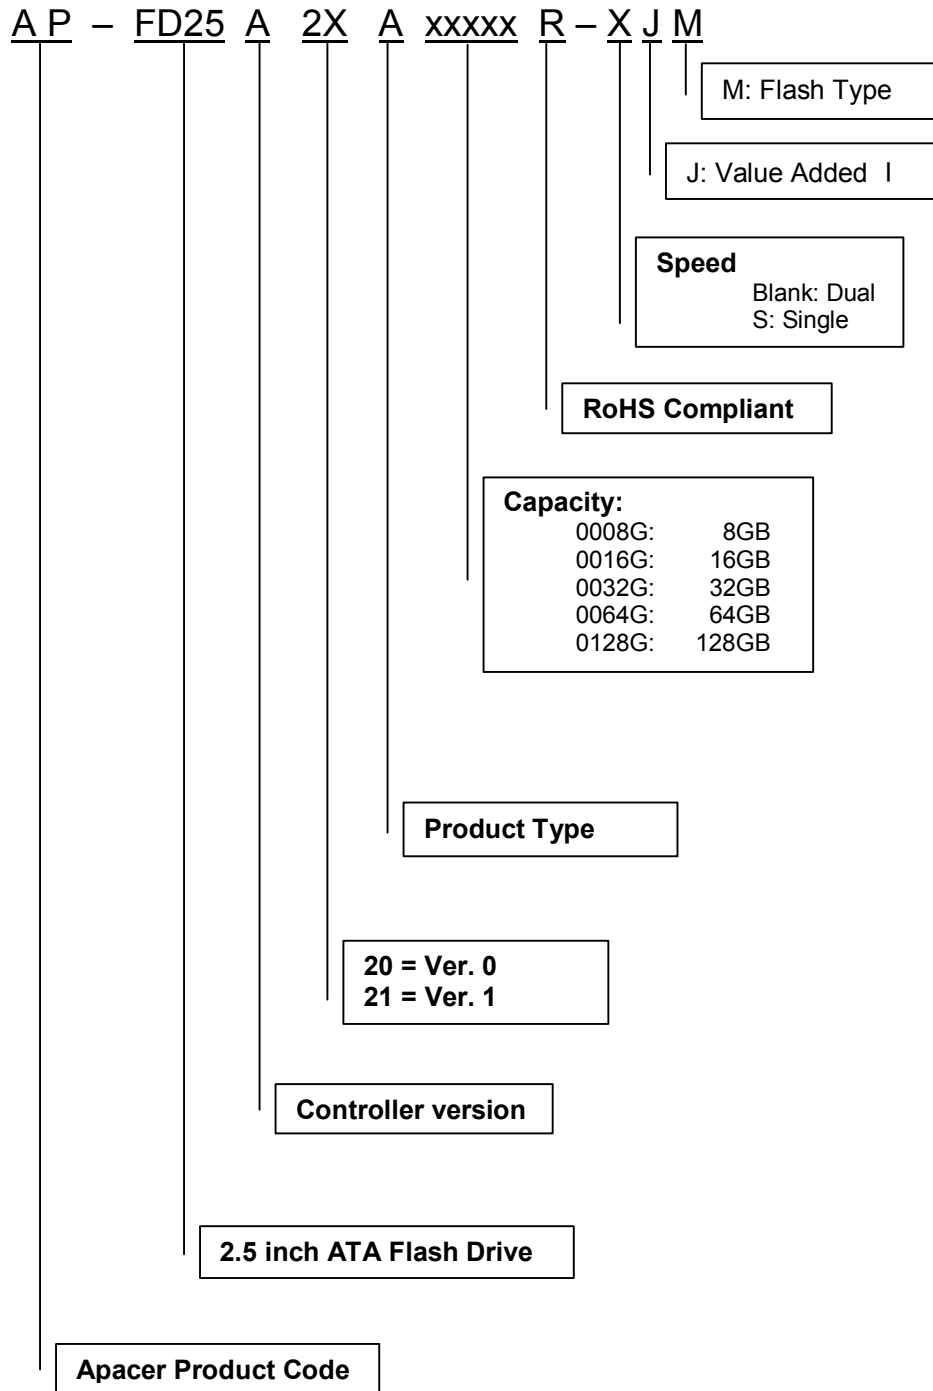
A P – FD25 A 2X A xxxxx R – X J M

M: Flash Type

J: Value Added I

Speed
Blank: Dual
S: Single

RoHS Compliant

Capacity:
| | |
|---|---|
| 0008G: | 8GB |
| 0016G: | 16GB |
| 0032G: | 32GB |
| 0064G: | 64GB |
| 0128G: | 128GB |

Product Type

20 = Ver. 0
21 = Ver. 1

Controller version

2.5 inch ATA Flash Drive

Apacer Product Code